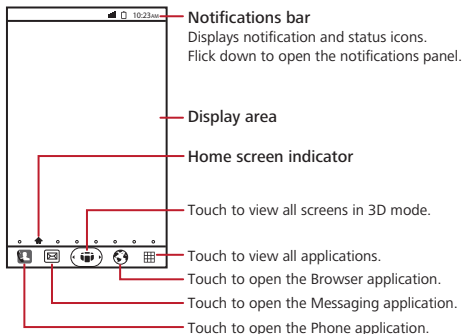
10:23AM

Notifications bar
Displays notification and status icons.
Flick down to open the notifications panel.

Display area

Home screen indicator

Touch to view all screens in 3D mode.

Touch to view all applications.

Touch to open the Browser application.

Touch to open the Messaging application.

Touch to open the Phone application.